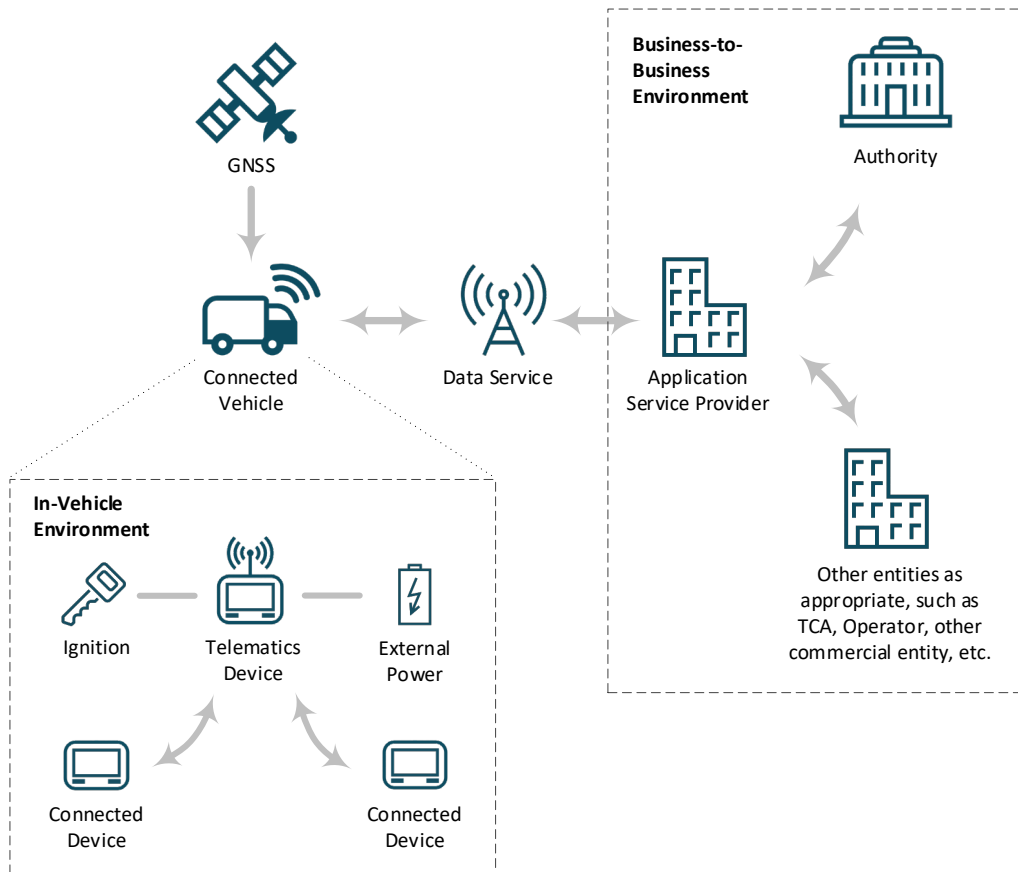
Business-to-Business Environment

Authority

GNSS

Connected Vehicle

Data Service

Application Service Provider

Other entities as appropriate, such as TCA, Operator, other commercial entity, etc.

In-Vehicle Environment

Ignition

Telematics Device

External Power

Connected Device

Connected Device